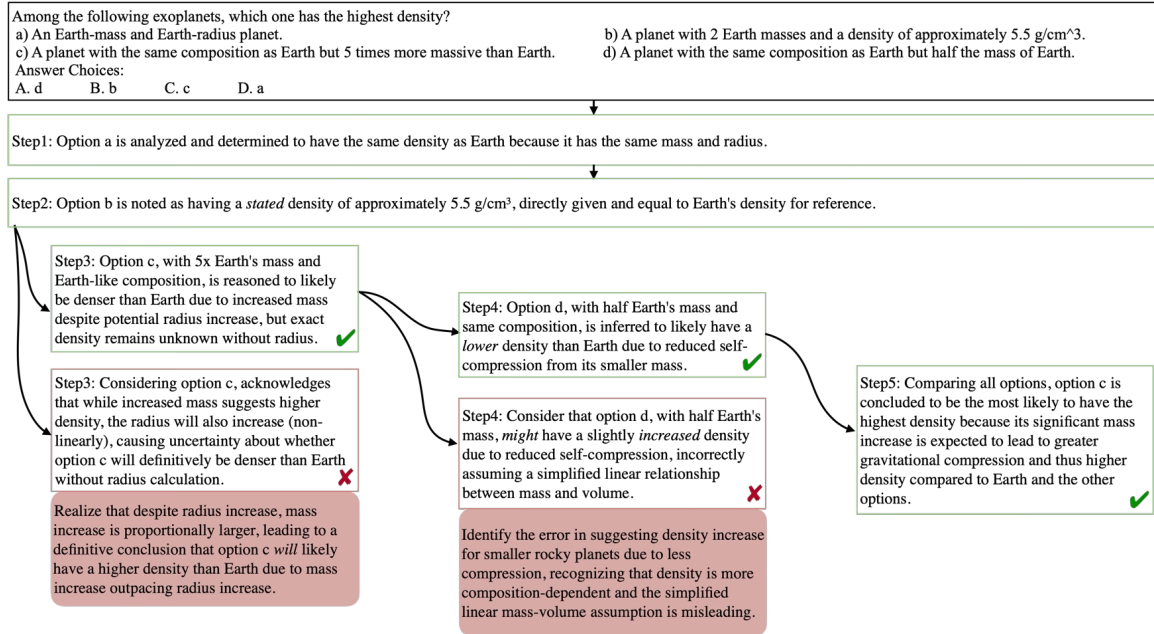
Among the following exoplanets, which one has the highest density?
a) An Earth-mass and Earth-radius planet.
b) A planet with 2 Earth masses and a density of approximately 5.5 g/cm^3.
c) A planet with the same composition as Earth but 5 times more massive than Earth.
d) A planet with the same composition as Earth but half the mass of Earth.
Answer Choices:
A. d B. b C. c D. a

Step1: Option a is analyzed and determined to have the same density as Earth because it has the same mass and radius.

Step2: Option b is noted as having a *stated* density of approximately 5.5 g/cm³, directly given and equal to Earth's density for reference.

Step3: Option c, with 5x Earth's mass and Earth-like composition, is reasoned to likely be denser than Earth due to increased mass despite potential radius increase, but exact density remains unknown without radius. ✔

Step3: Considering option c, acknowledges that while increased mass suggests higher density, the radius will also increase (non-linearly), causing uncertainty about whether option c will definitively be denser than Earth without radius calculation. ✘

Realize that despite radius increase, mass increase is proportionally larger, leading to a definitive conclusion that option c *will* likely have a higher density than Earth due to mass increase outpacing radius increase.

Step4: Option d, with half Earth's mass and same composition, is inferred to likely have a *lower* density than Earth due to reduced self-compression from its smaller mass. ✔

Step4: Consider that option d, with half Earth's mass, *might* have a slightly *increased* density due to reduced self-compression, incorrectly assuming a simplified linear relationship between mass and volume. ✘

Identify the error in suggesting density increase for smaller rocky planets due to less compression, recognizing that density is more composition-dependent and the simplified linear mass-volume assumption is misleading.

Step5: Comparing all options, option c is concluded to be the most likely to have the highest density because its significant mass increase is expected to lead to greater gravitational compression and thus higher density compared to Earth and the other options. ✔